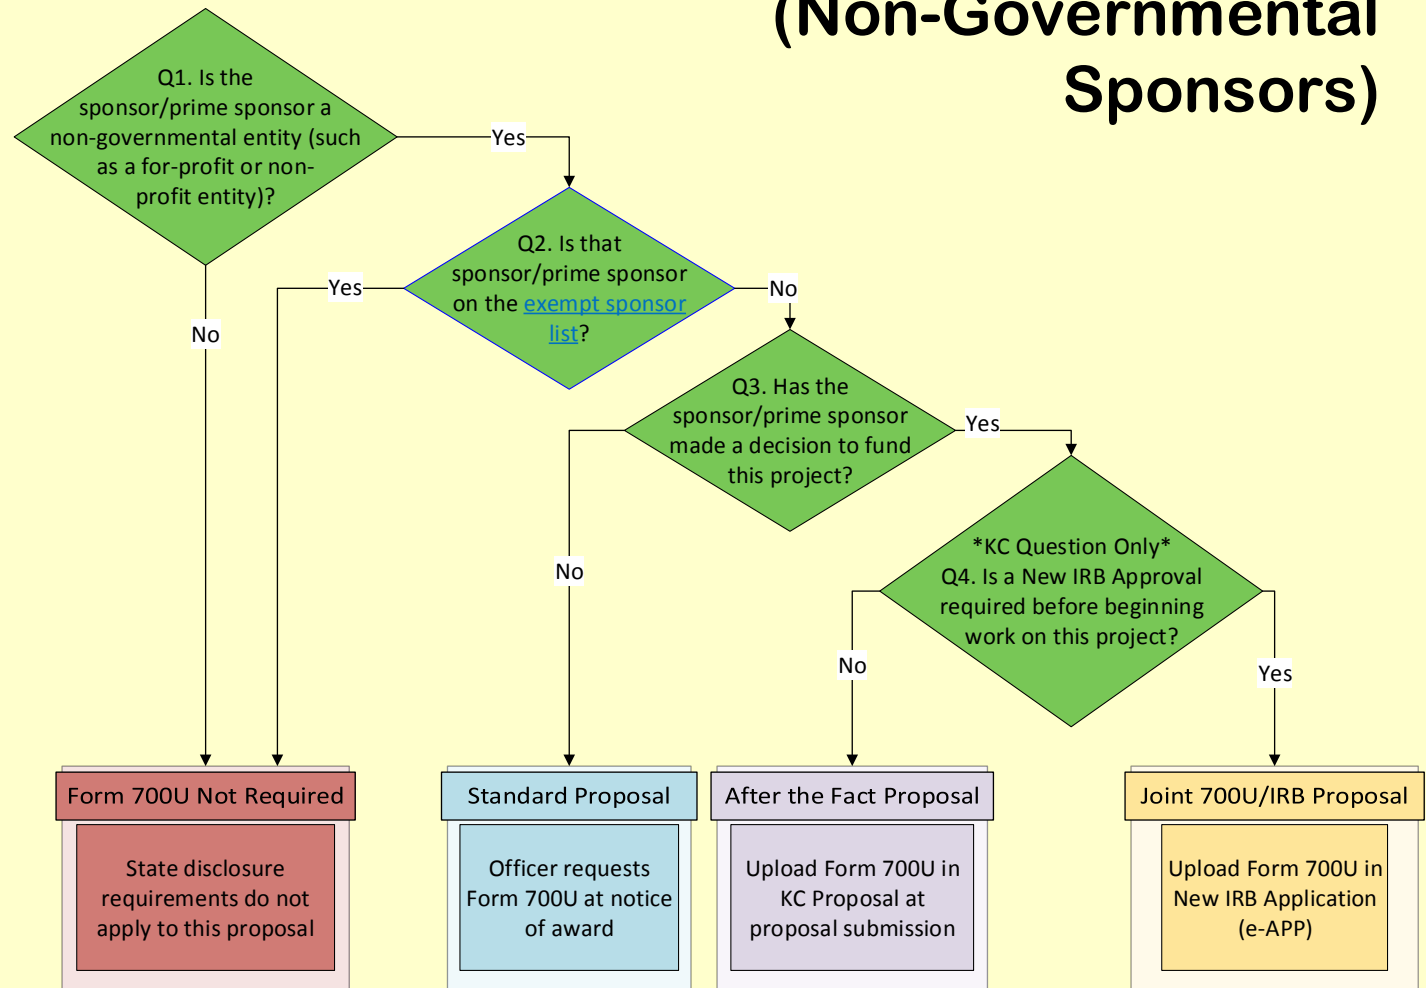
(Non-Governmental Sponsors)

Q1. Is the sponsor/prime sponsor a non-governmental entity (such as a for-profit or non-profit entity)?

Yes

No

Q2. Is that sponsor/prime sponsor on the exempt sponsor list?

Yes

No

Q3. Has the sponsor/prime sponsor made a decision to fund this project?

Yes

No

*KC Question Only* Q4. Is a New IRB Approval required before beginning work on this project?

No

Yes

Form 700U Not Required

State disclosure requirements do not apply to this proposal

Standard Proposal

Officer requests Form 700U at notice of award

After the Fact Proposal

Upload Form 700U in KC Proposal at proposal submission

Joint 700U/IRB Proposal

Upload Form 700U in New IRB Application (e-APP)